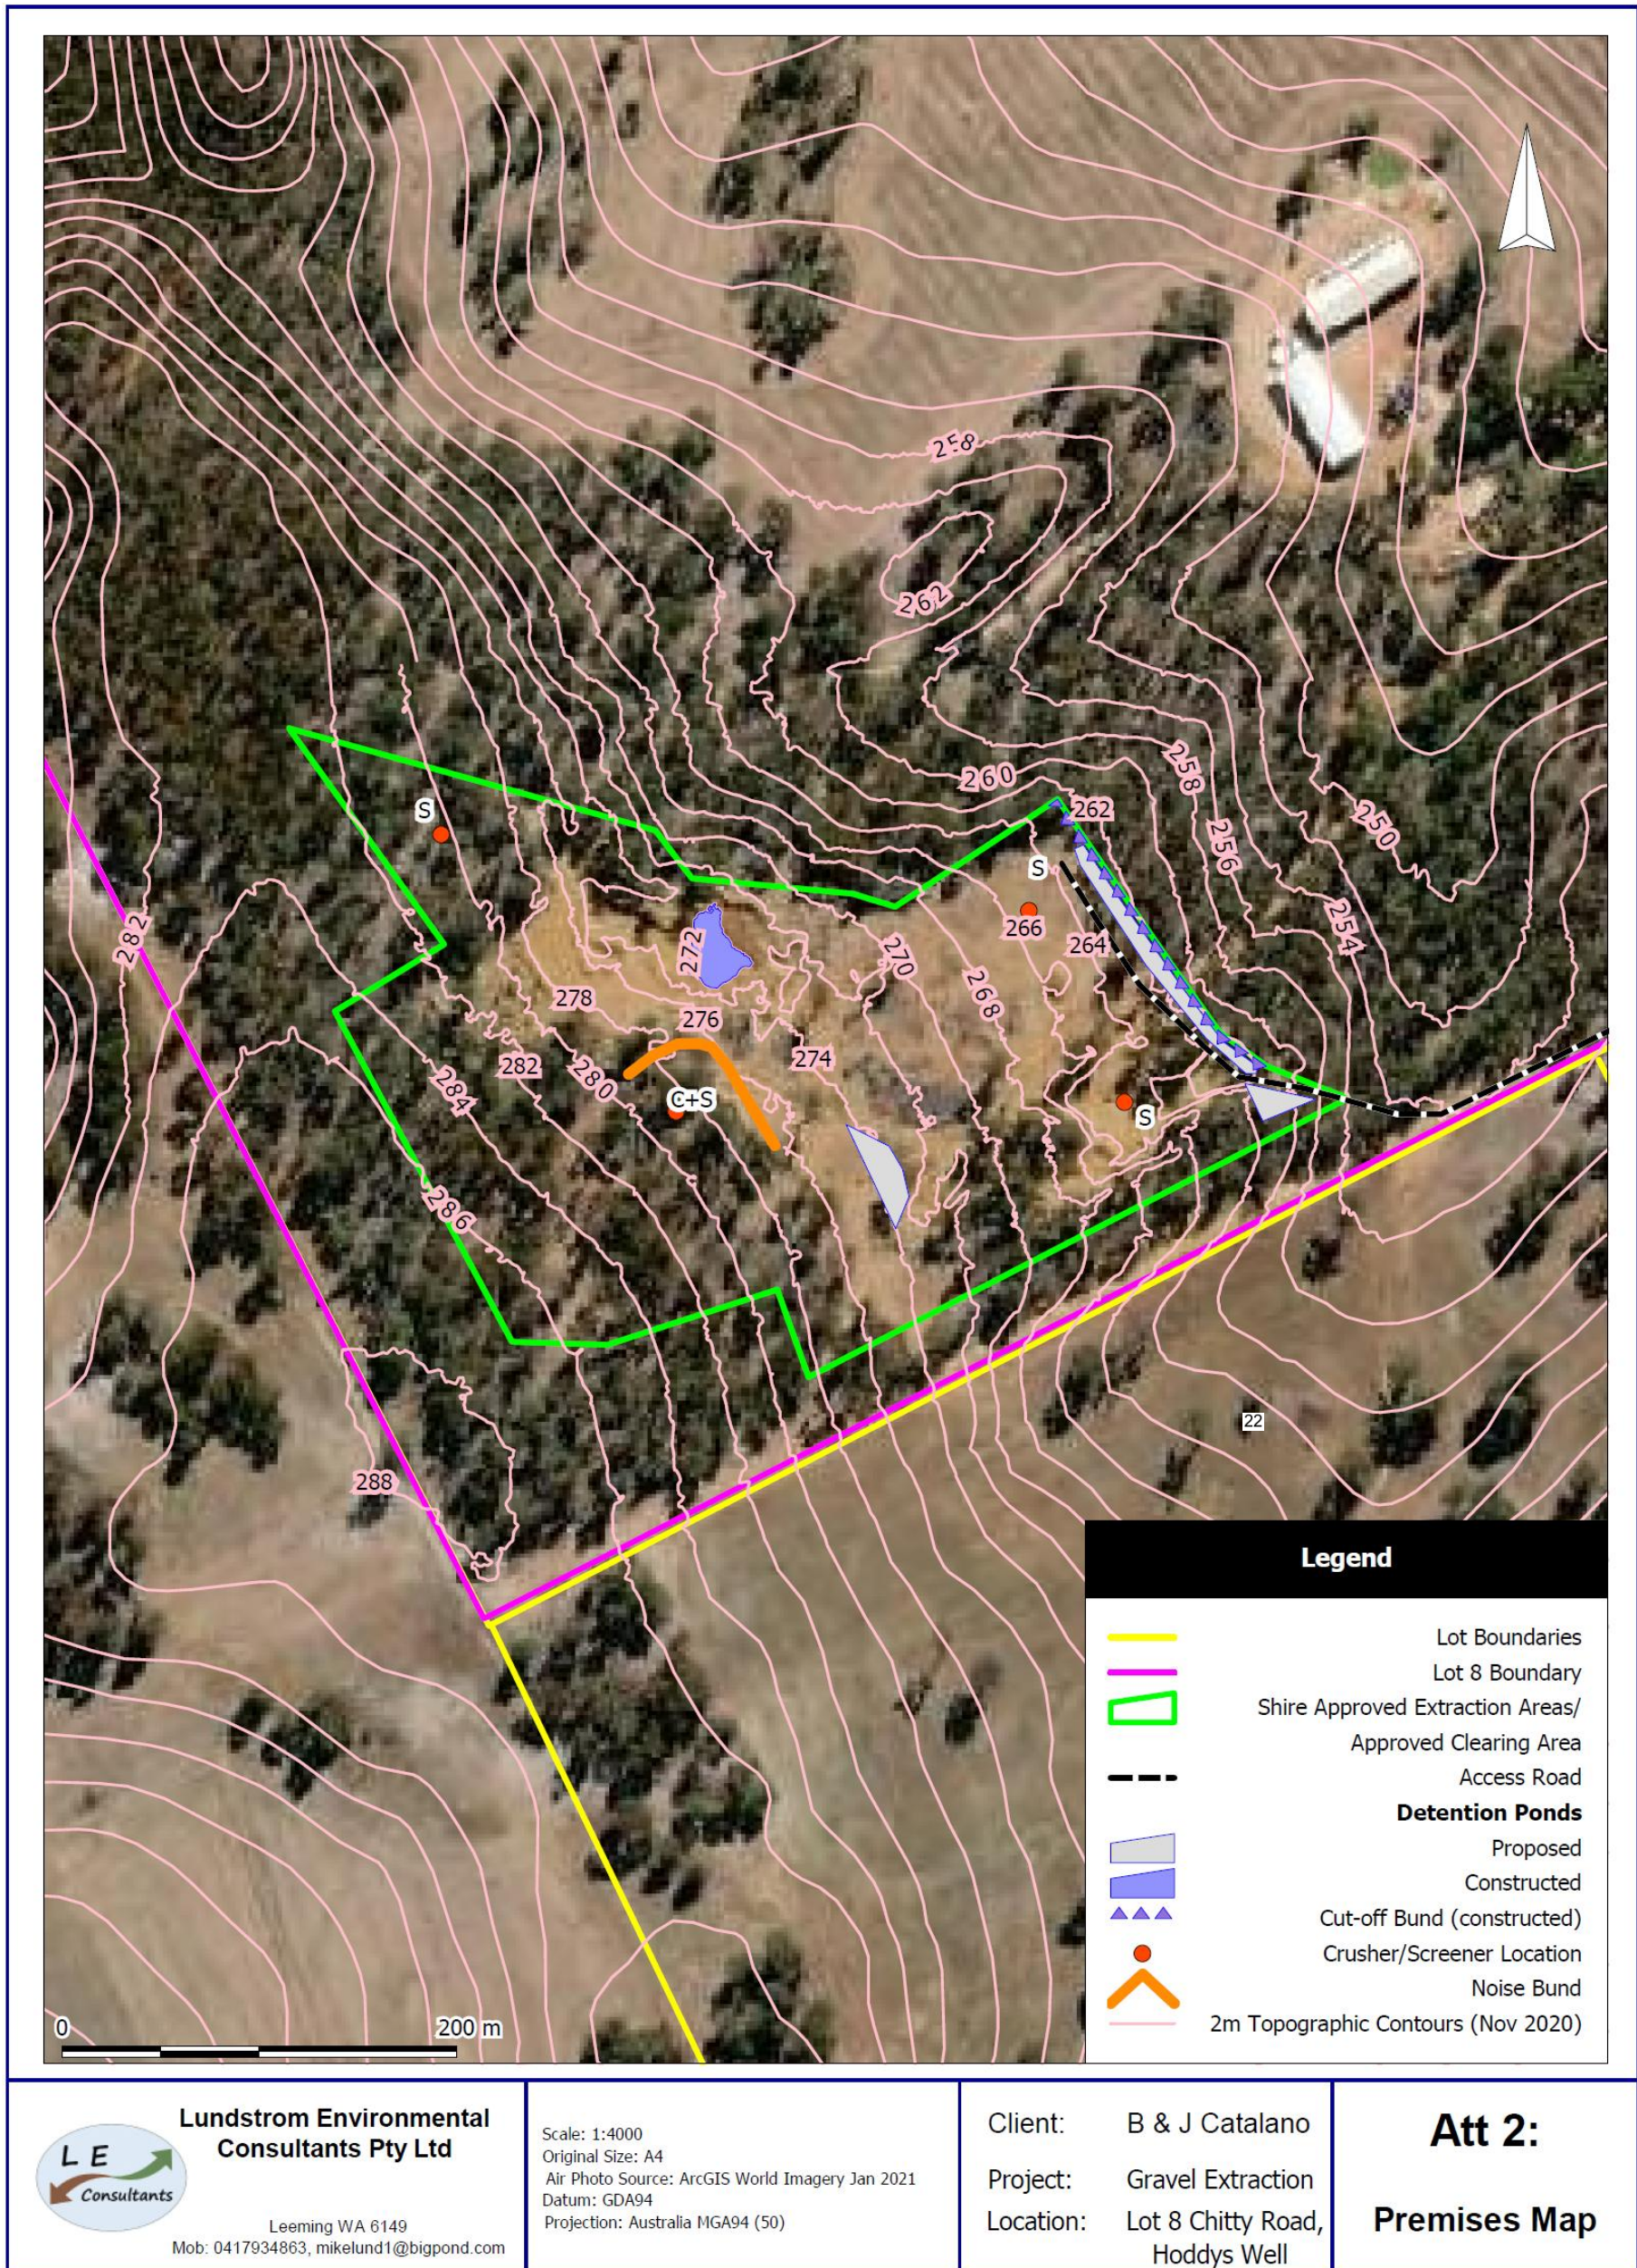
258
262
260
258
256
250
254
262
S
266
264
S
282
272
270
268
278
276
274
282
280
C+S
S
284
286
22
288

Legend
Lot Boundaries
Lot 8 Boundary
Shire Approved Extraction Areas/ Approved Clearing Area
Access Road
Detention Ponds
Proposed
Constructed
Cut-off Bund (constructed)
Crusher/Screener Location
Noise Bund
2m Topographic Contours (Nov 2020)

0
200 m

LE Consultants
Lundstrom Environmental Consultants Pty Ltd
Leeming WA 6149
Mob: 0417934863, mikelund1@bigpond.com

Scale: 1:4000
Original Size: A4
Air Photo Source: ArcGIS World Imagery Jan 2021
Datum: GDA94
Projection: Australia MGA94 (50)

Client: B & J Catalano
Project: Gravel Extraction
Location: Lot 8 Chitty Road, Hoddys Well

Att 2:
Premises Map